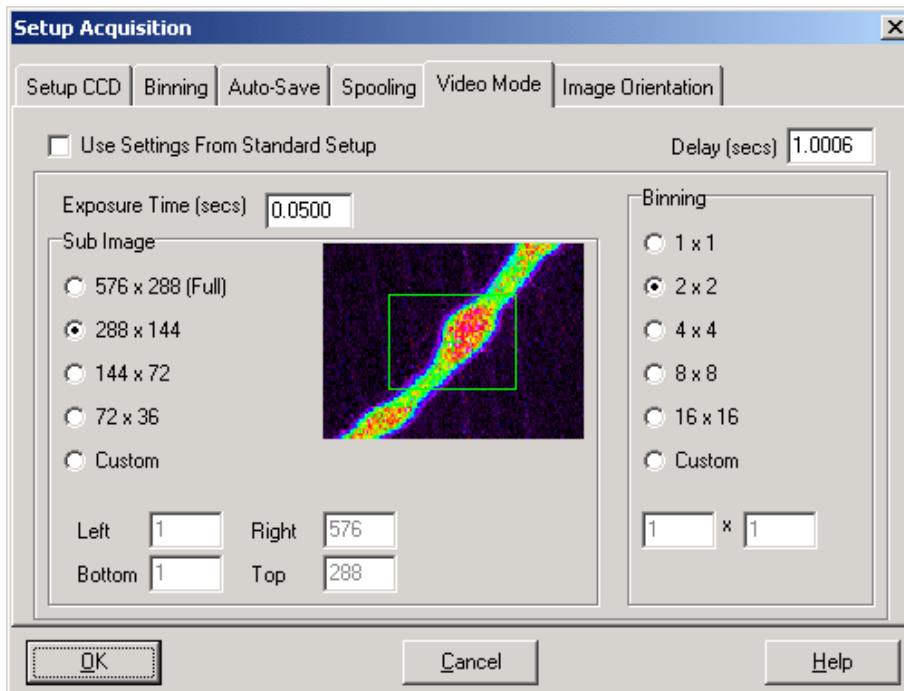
Setup Acquisition

Setup CCD | Binning | Auto-Save | Spooling | Video Mode | Image Orientation

Use Settings From Standard Setup

Delay (secs) 1.0006

Exposure Time (secs) 0.0500

Sub Image

576 x 288 (Full)

288 x 144

144 x 72

72 x 36

Custom

Left 1

Right 576

Bottom 1

Top 288

Binning

1 x 1

2 x 2

4 x 4

8 x 8

16 x 16

Custom

1 x 1

OK

Cancel

Help